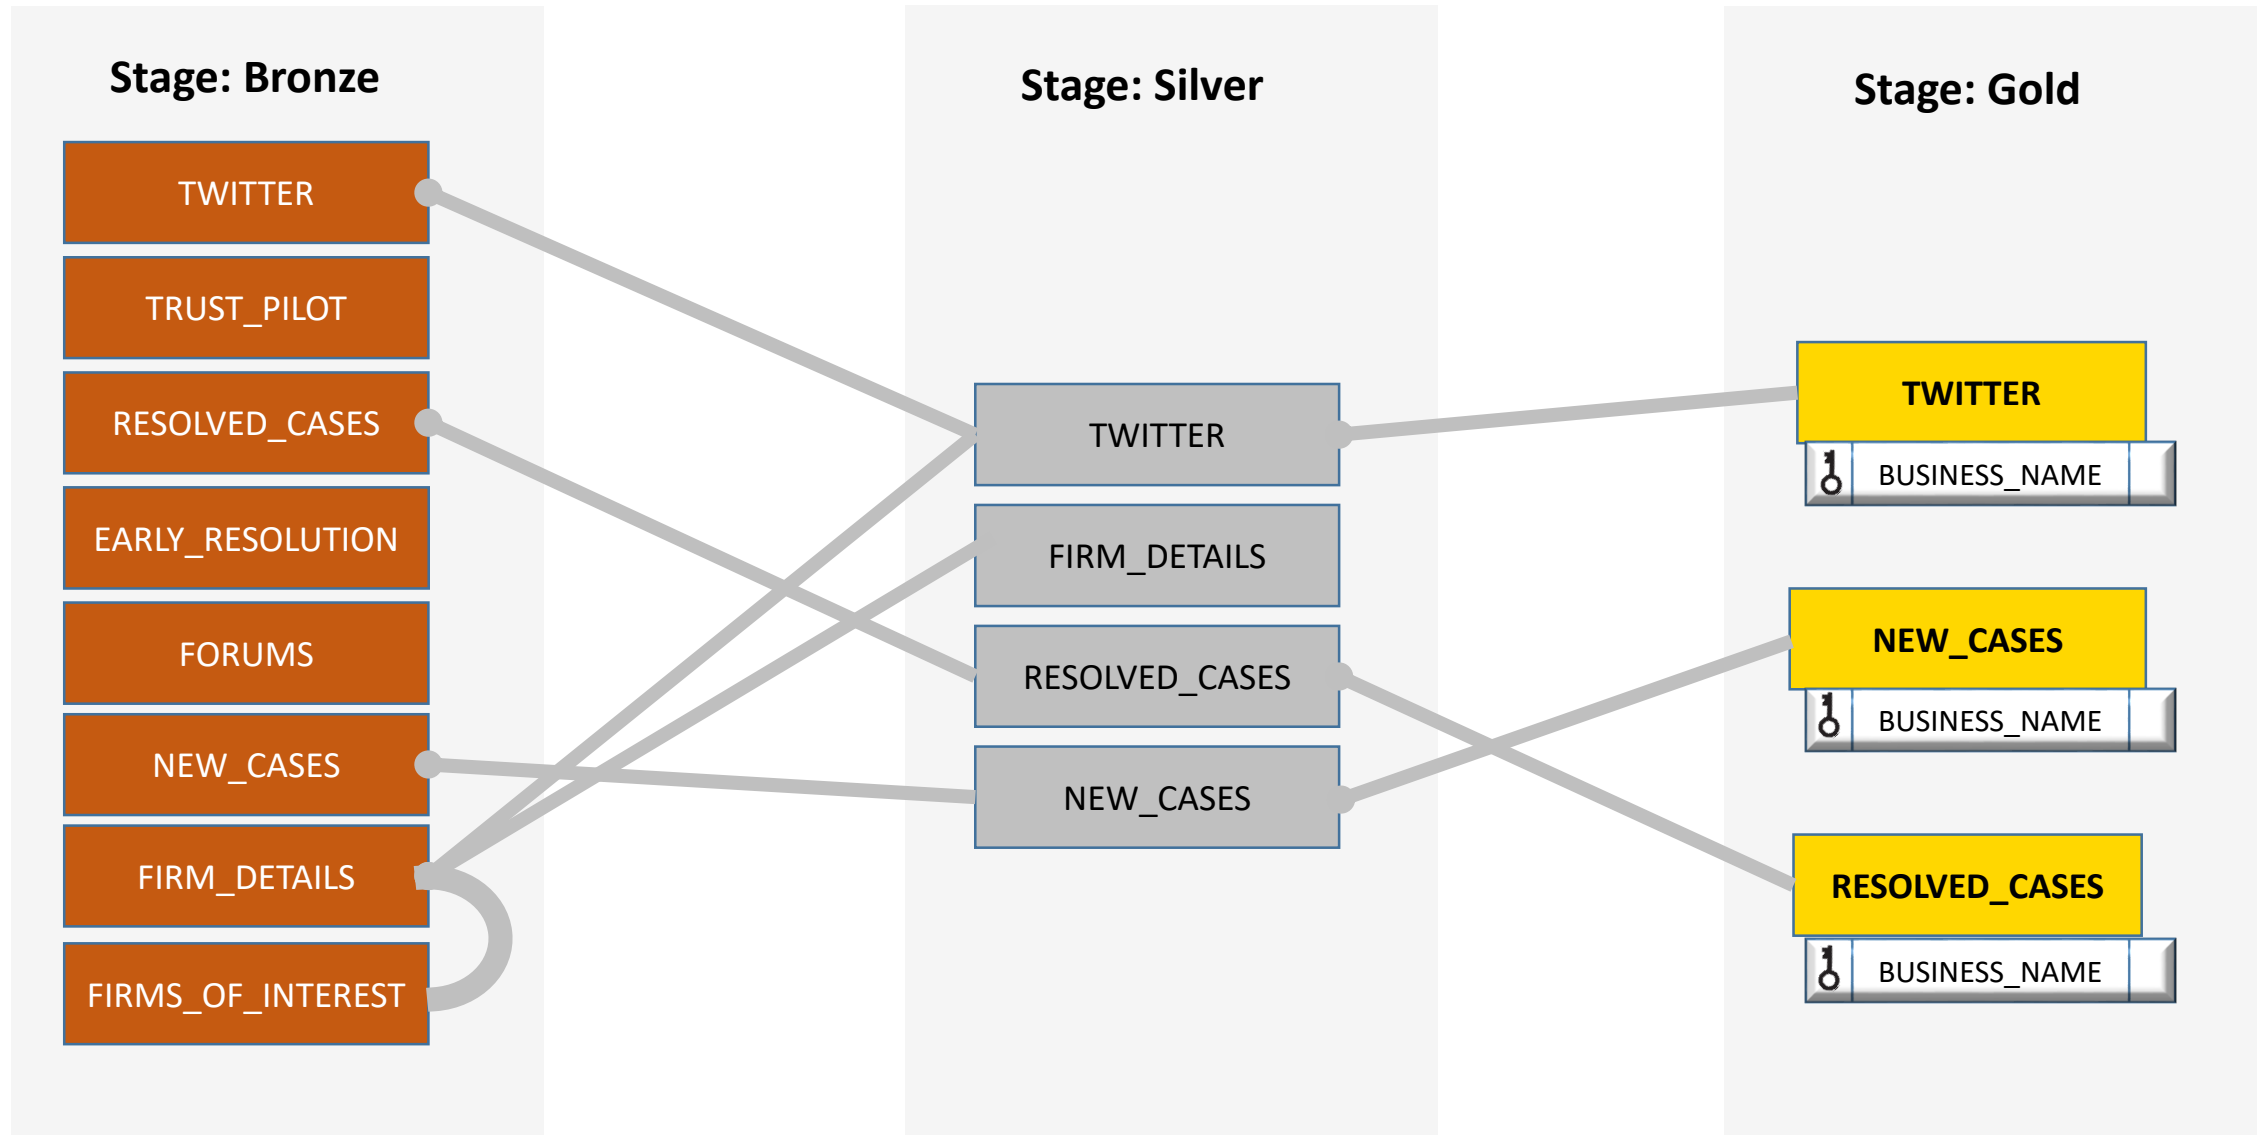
Stage: Bronze

TWITTER

TRUST_PILOT

RESOLVED_CASES

EARLY_RESOLUTION

FORUMS

NEW_CASES

FIRM_DETAILS

FIRMS_OF_INTEREST

Stage: Silver

TWITTER

FIRM_DETAILS

RESOLVED_CASES

NEW_CASES

Stage: Gold

TWITTER

BUSINESS_NAME

NEW_CASES

BUSINESS_NAME

RESOLVED_CASES

BUSINESS_NAME